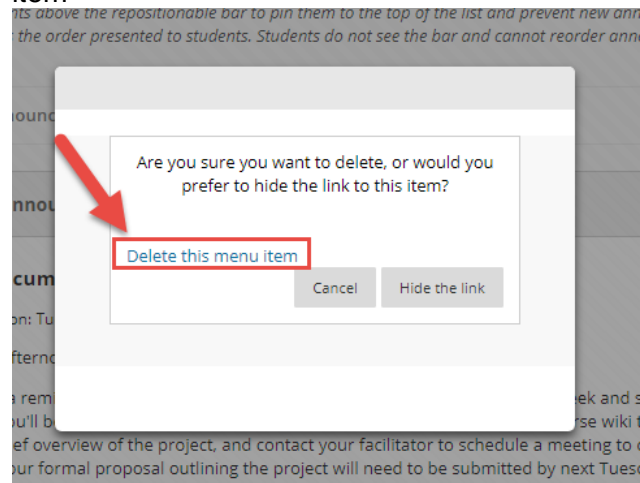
item
nts above the repositionable bar to pin them to the top of the list and prevent new ann
the order presented to students. Students do not see the bar and cannot reorder ann

ounc

nnou

cum

n: Tu

ftern

a rem
u'll b
ef overview of the project, and contact your facilitator to schedule a meeting to
ur formal proposal outlining the project will need to be submitted by next Tues

ek and s
rse wiki t

Are you sure you want to delete, or would you prefer to hide the link to this item?

Delete this menu item

Cancel

Hide the link